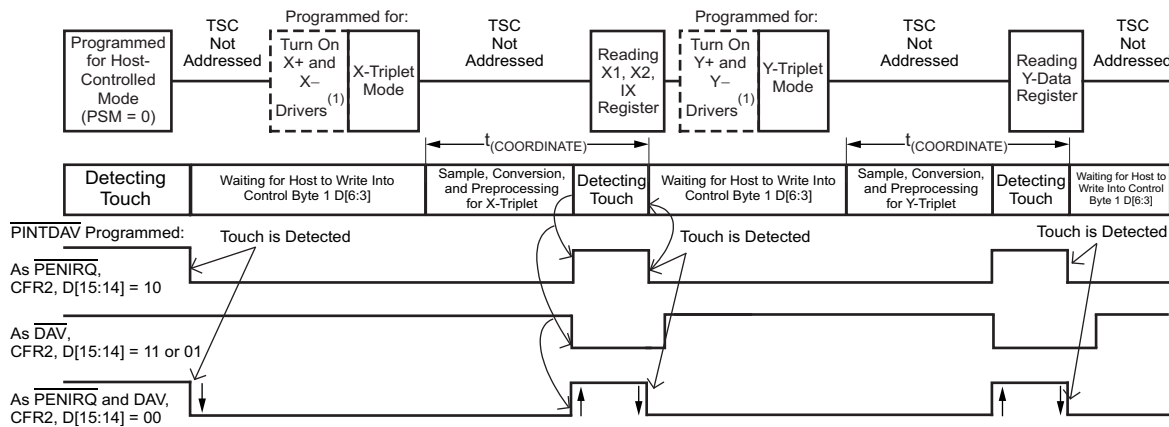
Programmed for Host-Controlled Mode (PSM = 0)

TSC Not Addressed

Programmed for:

Turn On X+ and X– Drivers$^{(1)}$

X-Triplet Mode

TSC Not Addressed

Reading X1, X2, IX Register

Programmed for:

Turn On Y+ and Y– Drivers$^{(1)}$

Y-Triplet Mode

TSC Not Addressed

Reading Y-Data Register

TSC Not Addressed

t(COORDINATE)

t(COORDINATE)

| Detecting Touch | Waiting for Host to Write Into Control Byte 1 D[6:3] | Sample, Conversion, and Preprocessing for X-Triplet | Detecting Touch | Waiting for Host to Write Into Control Byte 1 D[6:3] | Sample, Conversion, and Preprocessing for Y-Triplet | Detecting Touch | Waiting for Host to Write Into Control Byte 1 D[6:3] |
|---|---|---|---|---|---|---|---|

$\overline{\text{PINTDAV}}$ Programmed:

Touch is Detected

Touch is Detected

Touch is Detected

As $\overline{\text{PENIRQ}}$, CFR2, D[15:14] = 10

As $\overline{\text{DAV}}$, CFR2, D[15:14] = 11 or 01

As $\overline{\text{PENIRQ}}$ and DAV, CFR2, D[15:14] = 00